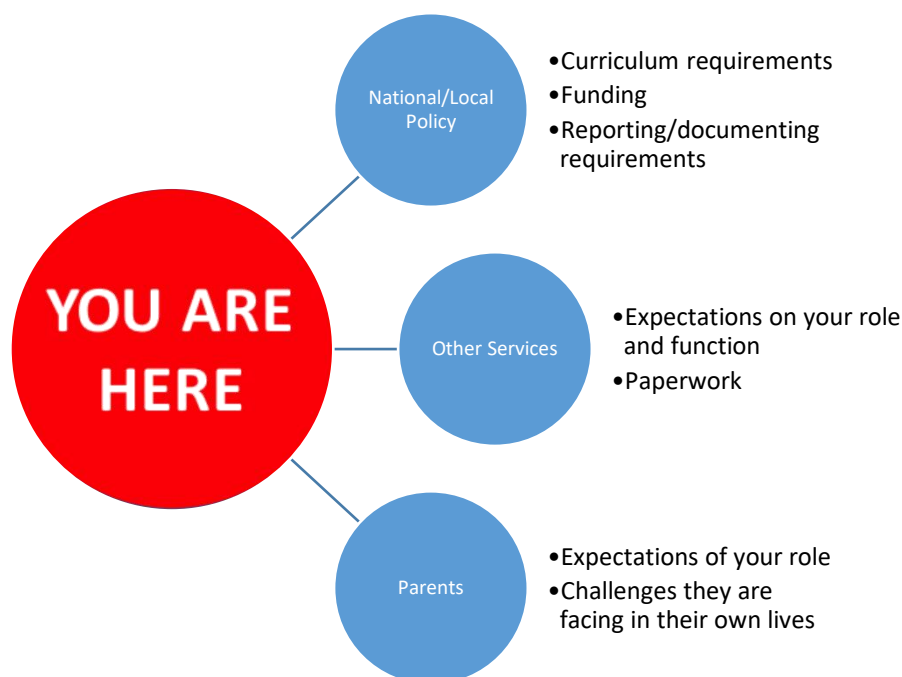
YOU ARE HERE

National/Local Policy

•Curriculum requirements
•Funding
•Reporting/documenting requirements

Other Services

•Expectations on your role and function
•Paperwork

Parents

•Expectations of your role
•Challenges they are facing in their own lives